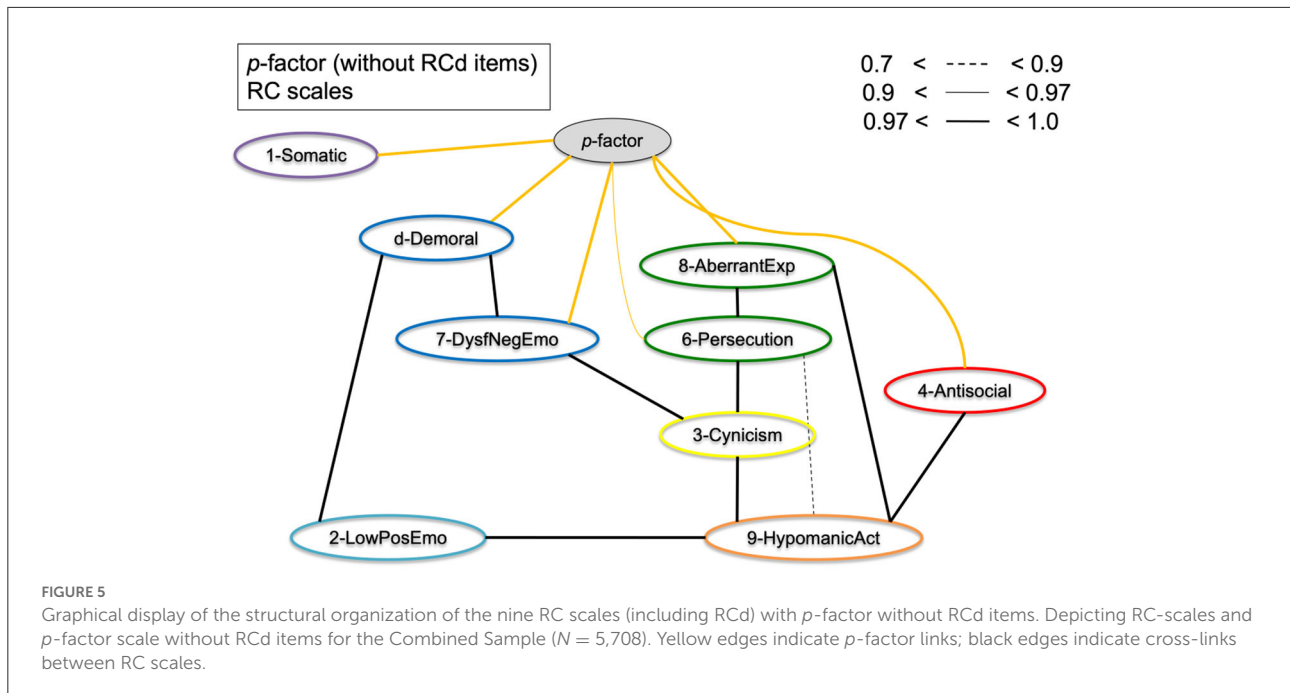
p-factor (without RCd items)
RC scales

0.7 < ---- < 0.9
0.9 < —— < 0.97
0.97 < —— < 1.0

p-factor

1-Somatic

d-Demoral

8-AberrantExp

7-DysfNegEmo

6-Persecution

4-Antisocial

3-Cynicism

2-LowPosEmo

9-HypomanicAct

FIGURE 5
Graphical display of the structural organization of the nine RC scales (including RCd) with p-factor without RCd items. Depicting RC-scales and p-factor scale without RCd items for the Combined Sample ($N = 5,708$). Yellow edges indicate p-factor links; black edges indicate cross-links between RC scales.